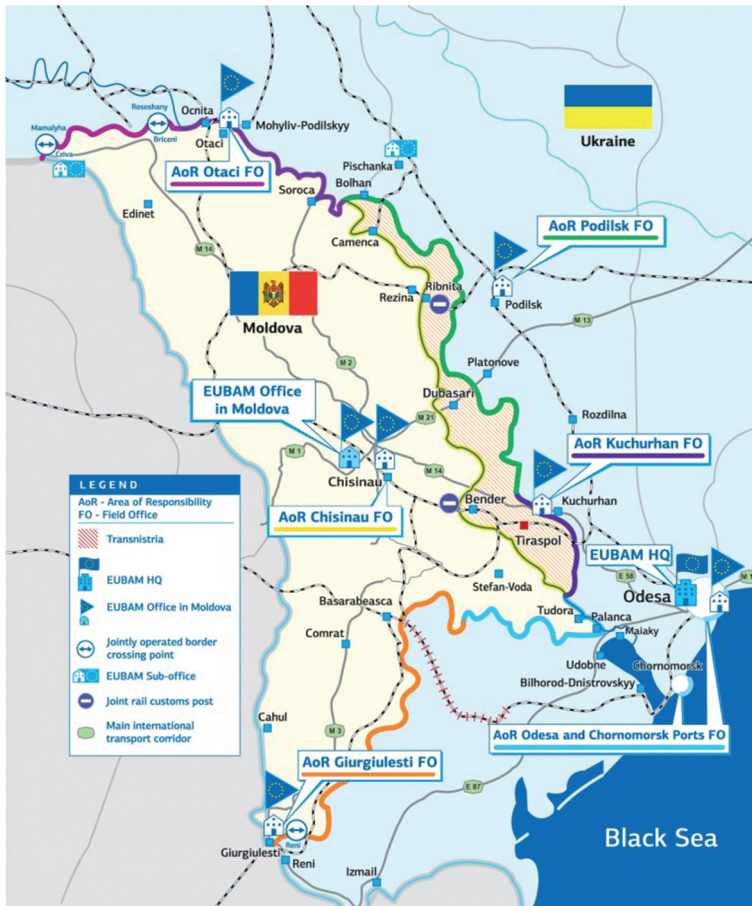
Ukraine

Mamalyha
Criva
Rososhany
Briceni
Ocnita
Otaci
Mohyliv-Podilskyy
AoR Otaci FO
Pischanka
Soroca
Bolhan
Edinet
Camenca
AoR Podilsk FO
M 14
Ribnita
Rezina
Podilsk
Moldova
M 13
M 2
Platonove
Dubasari
EUBAM Office in Moldova
Rozdilna
M 21
AoR Kuchurhan FO
M 1
M 14
Chisinau
Bender
Kuchurhan
AoR Chisinau FO
Tiraspol
EUBAM HQ
E 58
Odesa
Stefan-Voda
Basarabeasca
Tudora
Palanca
Maiaky
Comrat
Udobne
Chornomorsk
Bilhorod-Dnistrovskyy
M 3
Cahul
AoR Odesa and Chornomorsk Ports FO
AoR Giurgiulesti FO
E 87
Reni
Giurgiulesti
Reni
Izmail
Black Sea

LEGEND
AoR - Area of Responsibility
FO - Field Office
Transnistria
EUBAM HQ
EUBAM Office in Moldova
Jointly operated border crossing point
EUBAM Sub-office
Joint rail customs post
Main international transport corridor